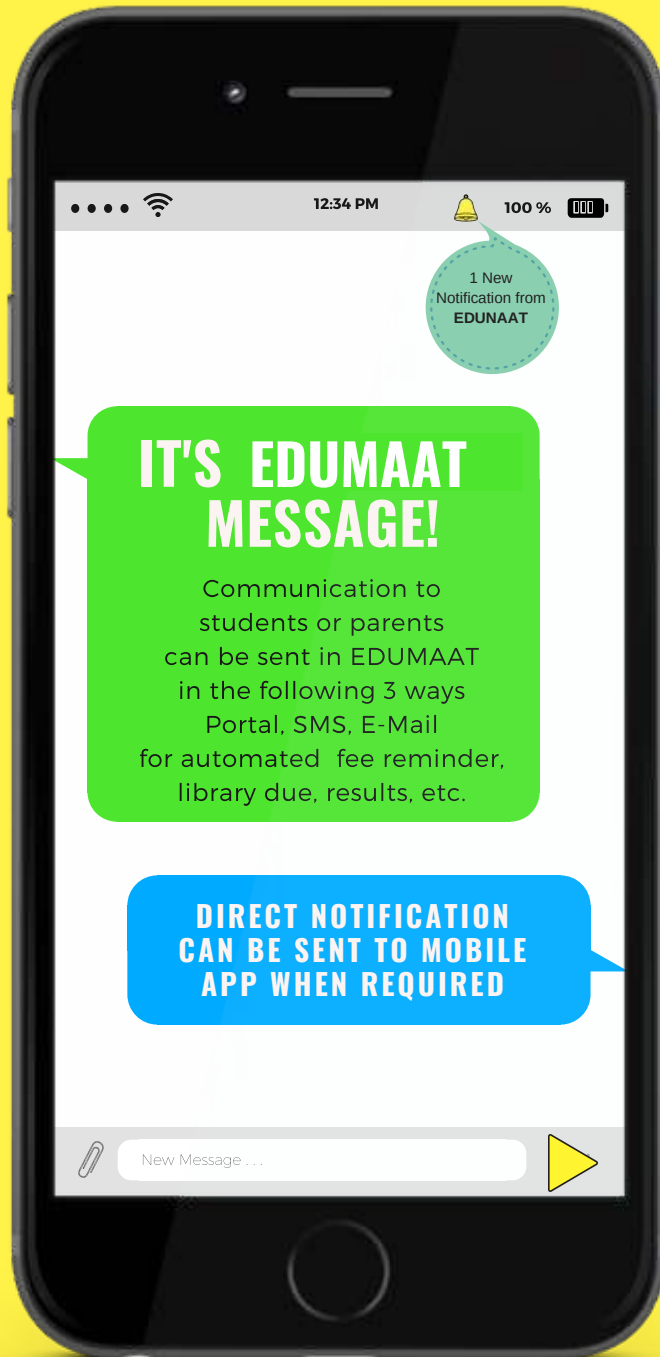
12:34 PM

100 %

1 New Notification from EDUNAAT

IT'S EDUMAAT MESSAGE!

Communication to students or parents can be sent in EDUMAAT in the following 3 ways Portal, SMS, E-Mail for automated fee reminder, library due, results, etc.

DIRECT NOTIFICATION CAN BE SENT TO MOBILE APP WHEN REQUIRED

New Message . . .